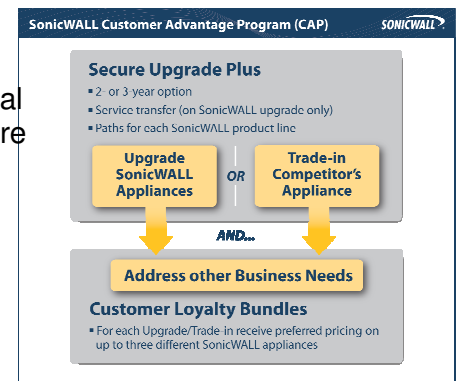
SonicWALL Customer Advantage Program (CAP)

SONICWALL

al
re

Secure Upgrade Plus

▪ 2- or 3 year option
▪ Service transfer (on SonicWALL upgrade only)
▪ Paths for each SonicWALL product line

Upgrade SonicWALL Appliances

OR

Trade-in Competitor's Appliance

AND...

Address other Business Needs

Customer Loyalty Bundles

▪ For each Upgrade/Trade-in receive preferred pricing on up to three different SonicWALL appliances